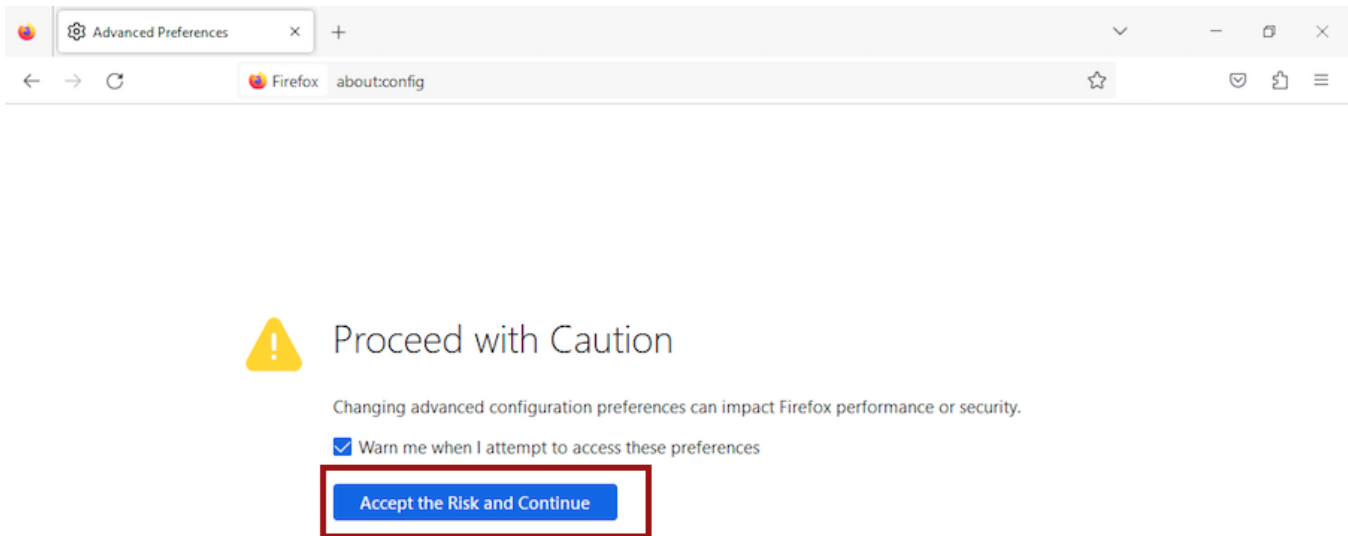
Advanced Preferences

Firefox about:config

Proceed with Caution

Changing advanced configuration preferences can impact Firefox performance or security.

Warn me when I attempt to access these preferences

Accept the Risk and Continue